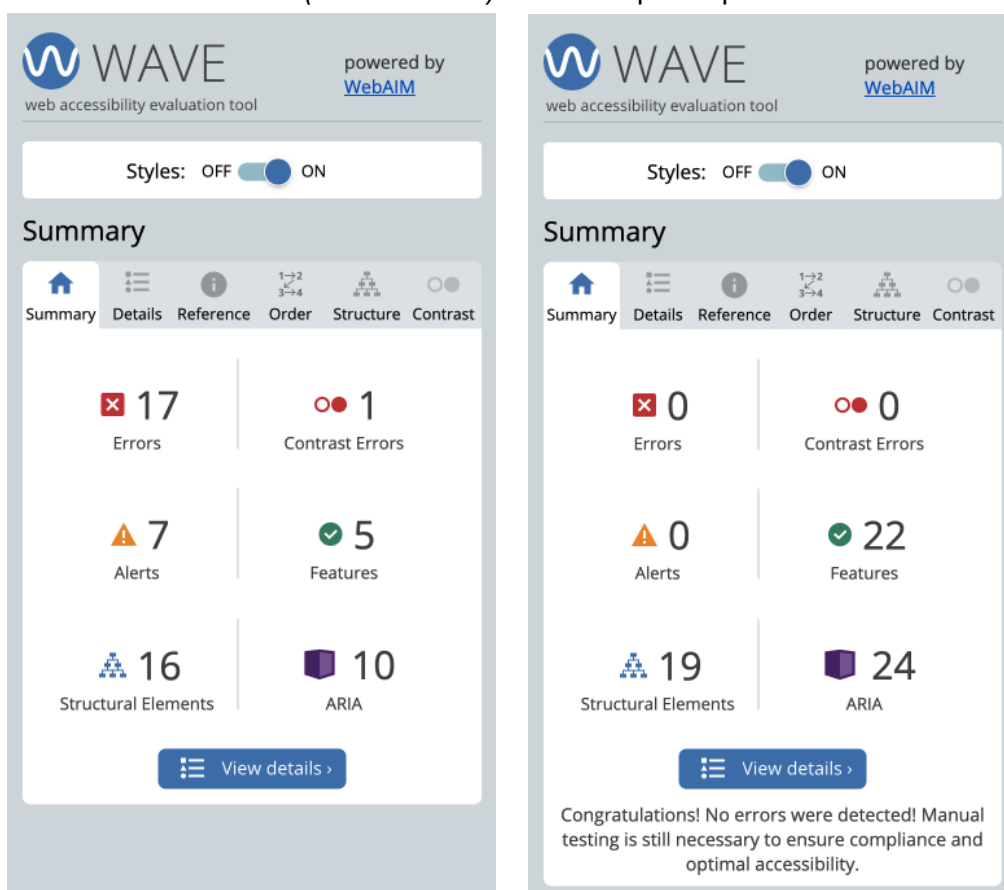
WAVE
web accessibility evaluation tool
powered by WebAIM

Styles: OFF ON

Summary

Summary Details Reference Order Structure Contrast

17
Errors

1
Contrast Errors

7
Alerts

5
Features

16
Structural Elements

10
ARIA

View details ›

WAVE
web accessibility evaluation tool
powered by WebAIM

Styles: OFF ON

Summary

Summary Details Reference Order Structure Contrast

0
Errors

0
Contrast Errors

0
Alerts

22
Features

19
Structural Elements

24
ARIA

View details ›

Congratulations! No errors were detected! Manual testing is still necessary to ensure compliance and optimal accessibility.